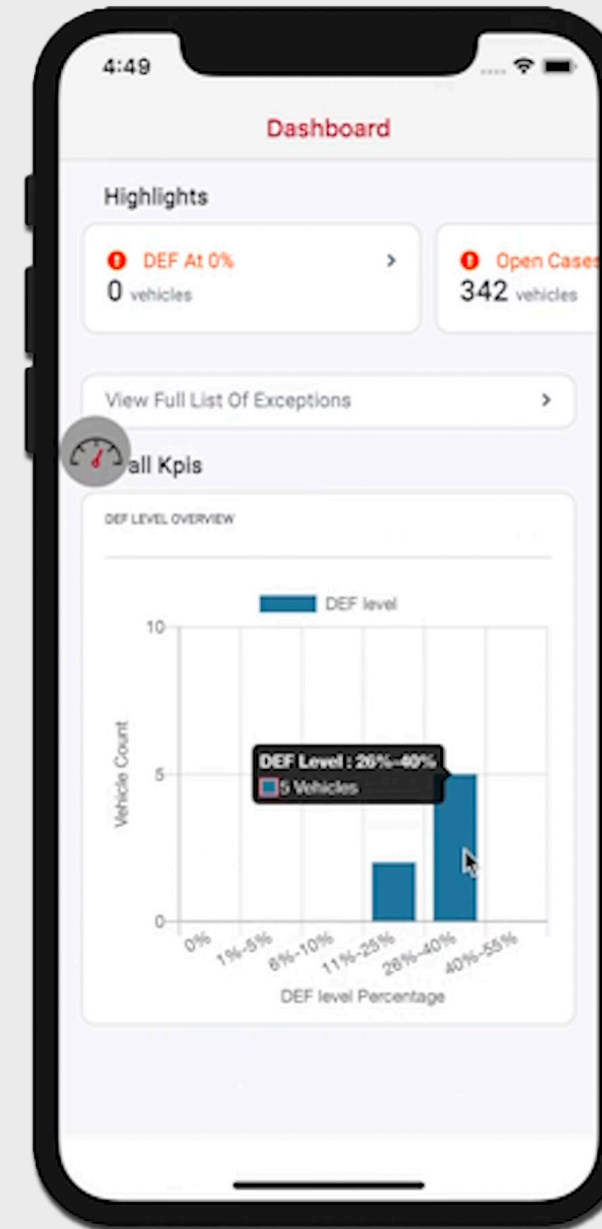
4:49

Dashboard

Highlights

DEF At 0% >
0 vehicles

Open Cases
342 vehicles

View Full List Of Exceptions >

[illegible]all Kpis

DEF LEVEL OVERVIEW

DEF level

10
5
0

Vehicle Count

DEF Level : 26%-40%
5 Vehicles

0%
1%-5%
6%-10%
11%-25%
26%-40%
40%-55%

DEF level Percentage